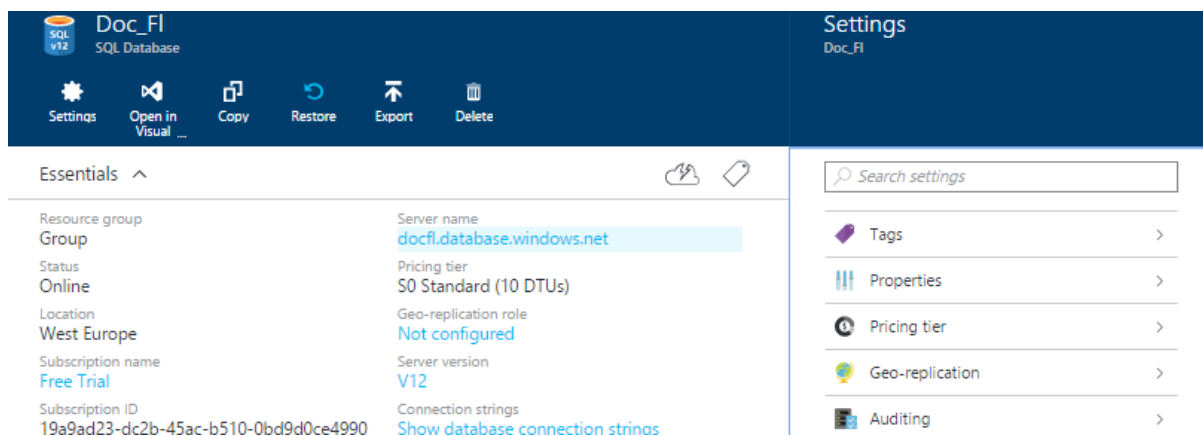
SQL
V12
Doc_Fl
SQL Database

Settings
Open in Visual ...
Copy
Restore
Export
Delete

Settings
Doc_Fl

Essentials

Resource group
Group
Status
Online
Location
West Europe
Subscription name
Free Trial
Subscription ID
19a9ad23-dc2b-45ac-b510-0bd9d0ce4990

Server name
docfl.database.windows.net
Pricing tier
S0 Standard (10 DTUs)
Geo-replication role
Not configured
Server version
V12
Connection strings
Show database connection strings

Search settings

Tags
Properties
Pricing tier
Geo-replication
Auditing